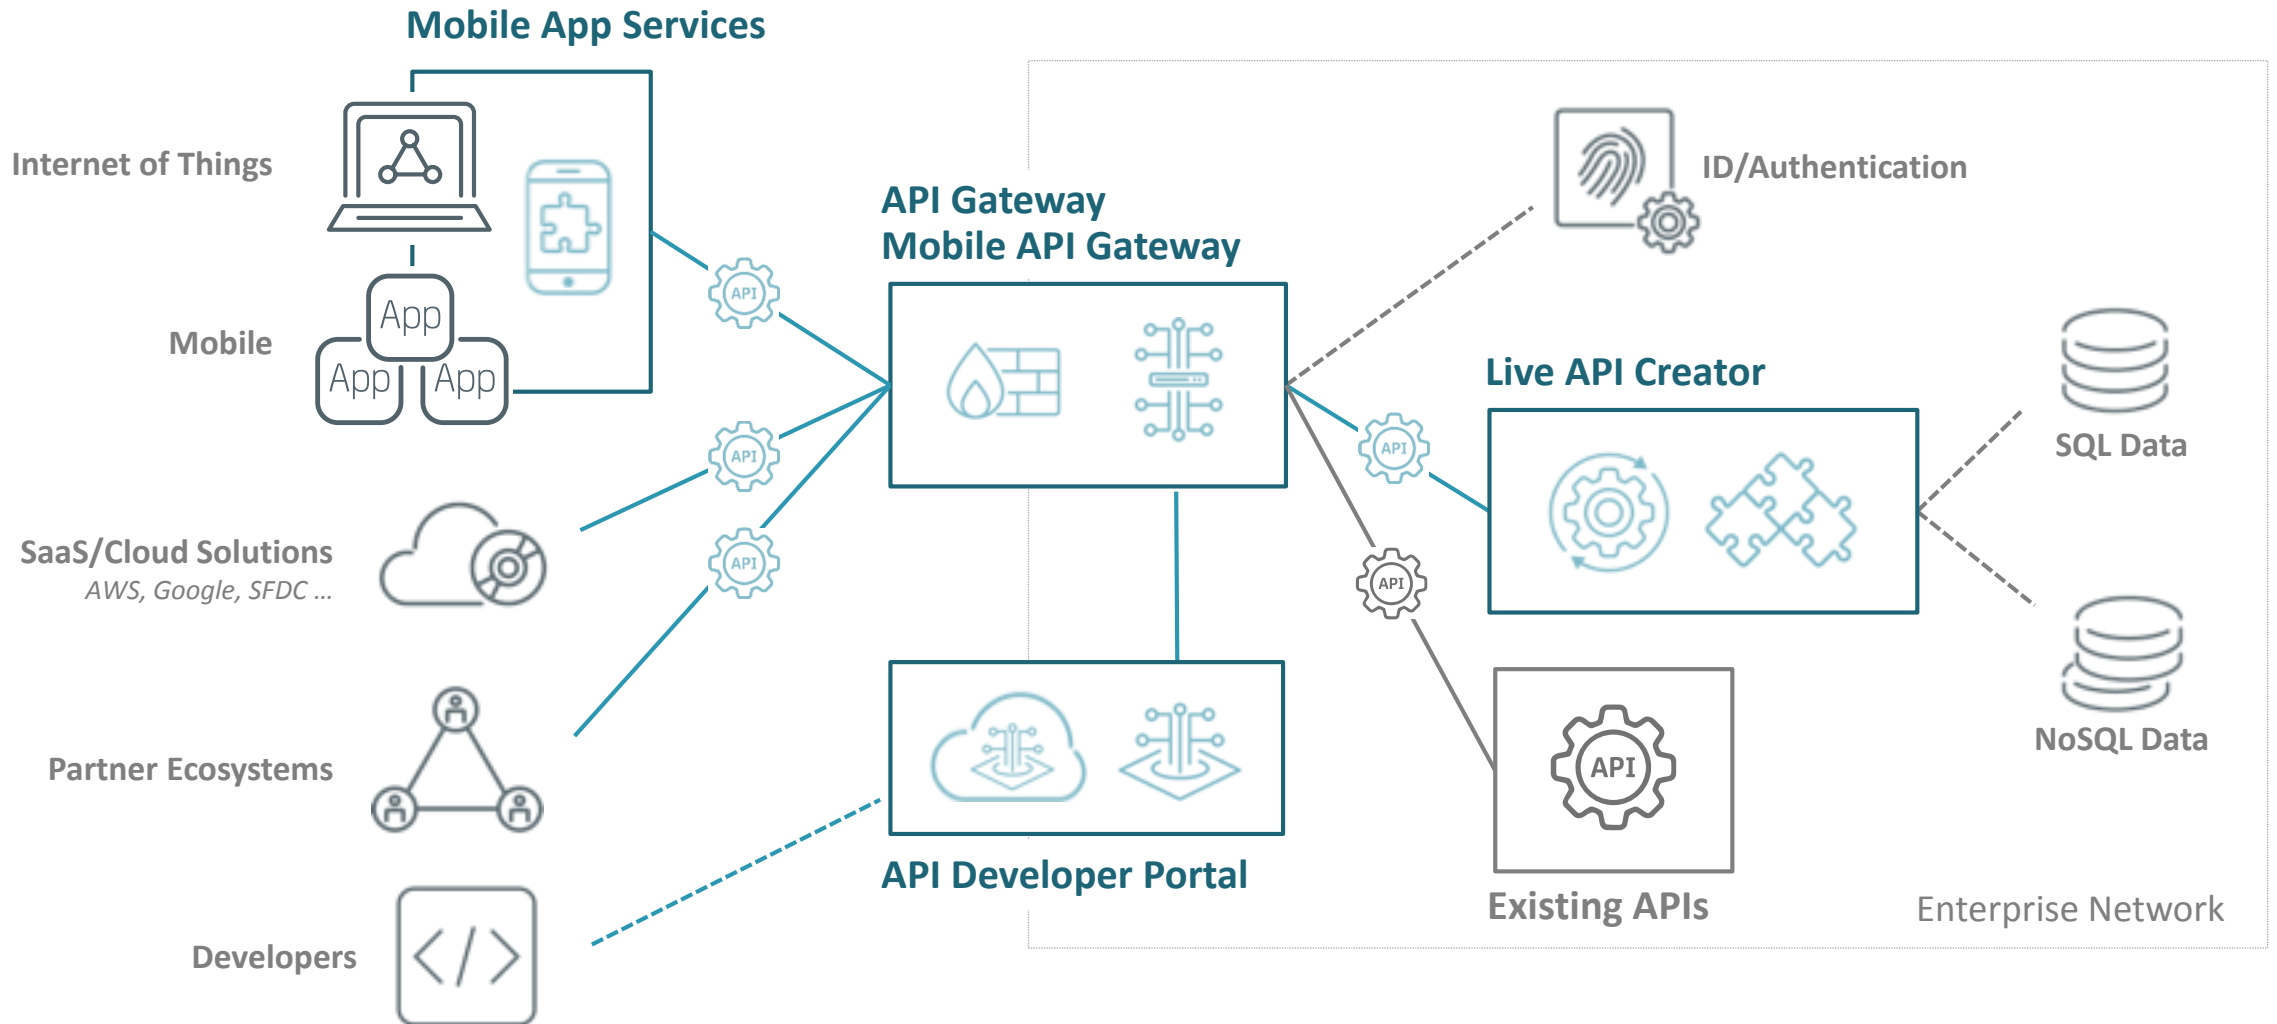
Mobile App Services

Internet of Things

Mobile

App

App

App

API

API

API

SaaS/Cloud Solutions
AWS, Google, SFDC ...

Partner Ecosystems

Developers

API Gateway
Mobile API Gateway

API Developer Portal

ID/Authentication

Live API Creator

API

API

API

Existing APIs

SQL Data

NoSQL Data

Enterprise Network